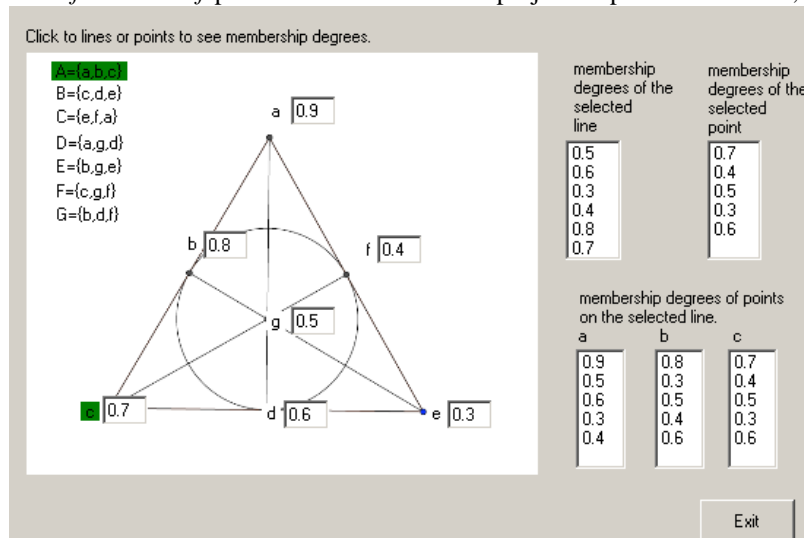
Click to lines or points to see membership degrees.

A={a,b,c}
B={c,d,e}
C={e,f,a}
D={a,g,d}
E={b,g,e}
F={c,g,f}
G={b,d,f}

a 0.9
b 0.8
f 0.4
g 0.5
c 0.7
d 0.6
e 0.3

membership degrees of the selected line
0.5
0.6
0.3
0.4
0.8
0.7

membership degrees of the selected point
0.7
0.4
0.5
0.3
0.6

membership degrees of points on the selected line.

| a | b | c |
|---|---|---|
| 0.9 | 0.8 | 0.7 |
| 0.5 | 0.3 | 0.4 |
| 0.6 | 0.5 | 0.5 |
| 0.3 | 0.4 | 0.3 |
| 0.4 | 0.6 | 0.6 |

Exit